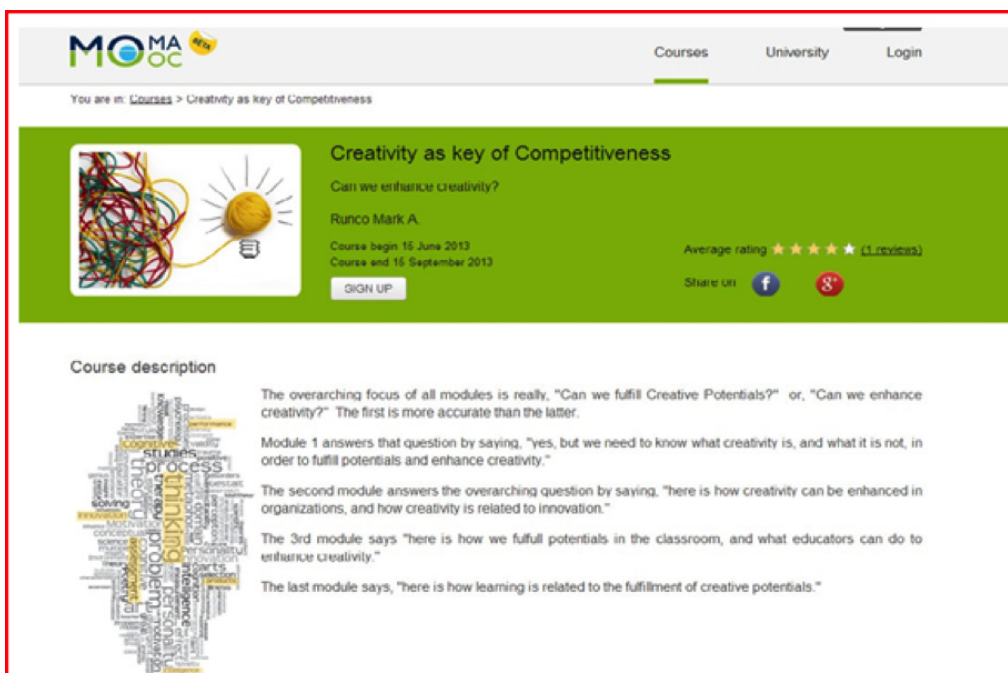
MO MA OC BETA

Courses University Login

You are in: Courses > Creativity as key of Competitiveness

Creativity as key of Competitiveness

Can we enhance creativity?

Runco Mark A.

Course begin 15 June 2013
Course end 15 September 2013

SIGN UP

Average rating (1 reviews)

Share on

Course description

The overarching focus of all modules is really, "Can we fulfill Creative Potentials?" or, "Can we enhance creativity?" The first is more accurate than the latter.

Module 1 answers that question by saying, "yes, but we need to know what creativity is, and what it is not, in order to fulfill potentials and enhance creativity."

The second module answers the overarching question by saying, "here is how creativity can be enhanced in organizations, and how creativity is related to innovation."

The 3rd module says "here is how we fufull potentials in the classroom, and what educators can do to enhance creativity."

The last module says, "here is how learning is related to the fulfillment of creative potentials."

cognitive studies process thinking theory problem innovation solving intelligence